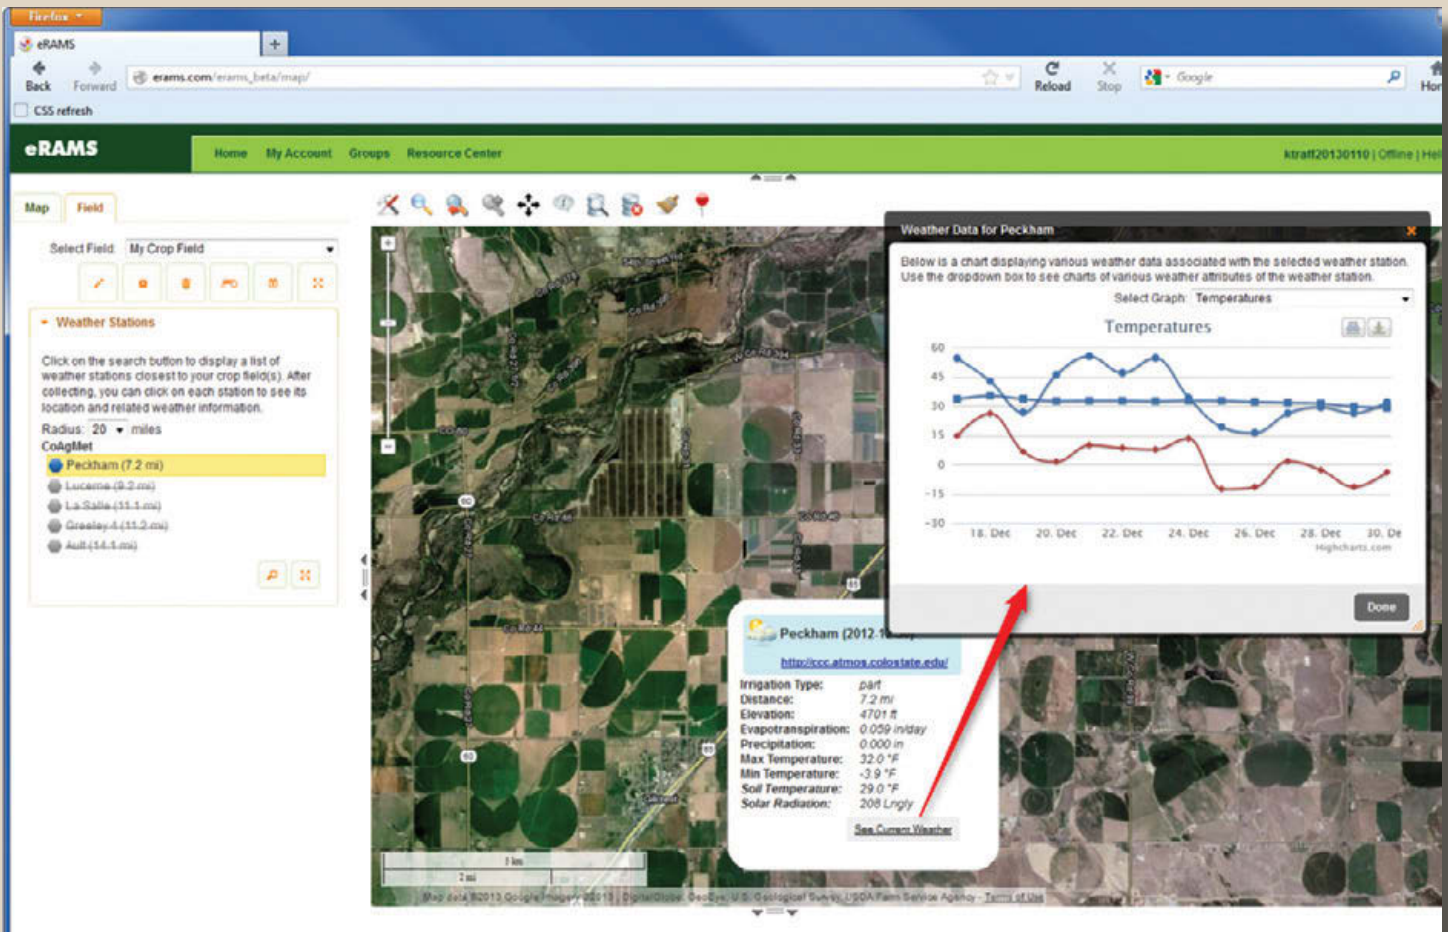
Firefox

eRAMS

Back Forward erams.com/erams_beta/map/ Reload Stop Google Hom

CSS refresh

eRAMS

Home My Account Groups Resource Center

ktraff20130110 | Offline | Hel

Map Field

Select Field: My Crop Field

Weather Stations

Click on the search button to display a list of weather stations closest to your crop field(s). After collecting, you can click on each station to see its location and related weather information.

Radius: 20 miles

CoAgMet

Peckham (7.2 mi)

Lucerne (9.2 mi)

La Salle (11.1 mi)

Greeley 4 (11.2 mi)

Ault (14.1 mi)

Weather Data for Peckham

Below is a chart displaying various weather data associated with the selected weather station. Use the dropdown box to see charts of various weather attributes of the weather station.

Select Graph: Temperatures

Temperatures

60
45
30
15
0
-15
-30

18. Dec 20. Dec 22. Dec 24. Dec 26. Dec 28. Dec 30. De

Highcharts.com

Done

Peckham (2012-1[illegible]

http://ccc.atmos.colostate.edu/

Irrigation Type: part
Distance: 7.2 mi
Elevation: 4701 ft
Evapotranspiration: 0.059 in/day
Precipitation: 0.000 in
Max Temperature: 32.0 °F
Min Temperature: -3.9 °F
Soil Temperature: 29.0 °F
Solar Radiation: 208 Lngly

See Current Weather

1 km
2 mi

Map data ©2013 Google Imagery ©2013 DigitalGlobe, GeoEye, U.S. Geological Survey, USDA Farm Service Agency - Terms of Use